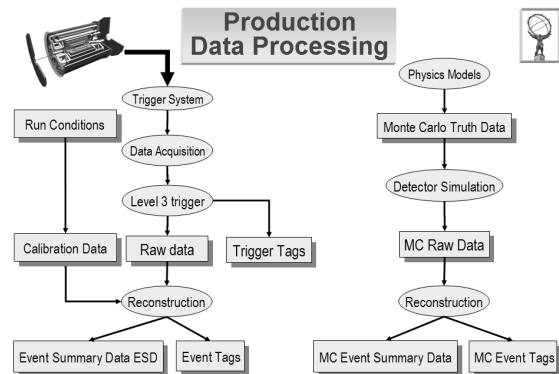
Production Data Processing

Trigger System

Run Conditions

Data Acquisition

Level 3 trigger

Calibration Data

Raw data

Trigger Tags

Reconstruction

Event Summary Data ESD

Event Tags

Physics Models

Monte Carlo Truth Data

Detector Simulation

MC Raw Data

Reconstruction

MC Event Summary Data

MC Event Tags